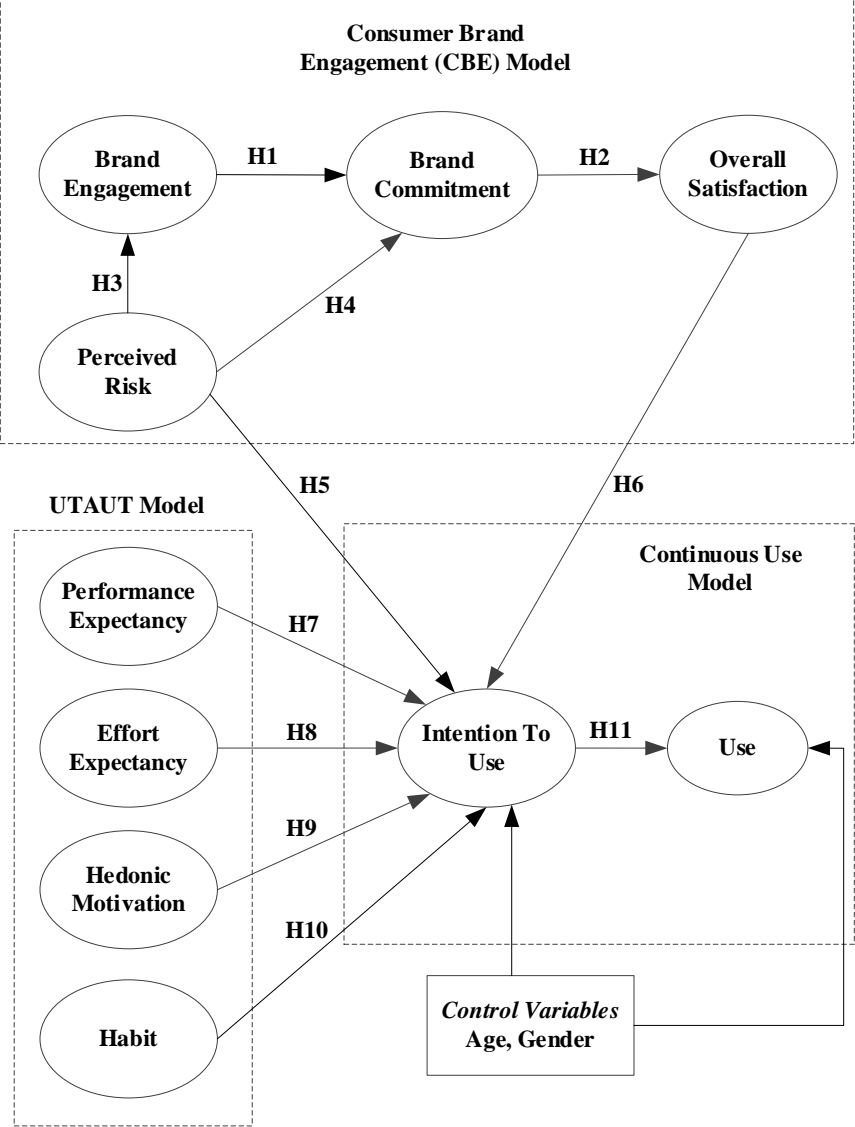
Consumer Brand Engagement (CBE) Model

Brand Engagement

H1

Brand Commitment

H2

Overall Satisfaction

H3

H4

Perceived Risk

H5

H6

UTAUT Model

Continuous Use Model

Performance Expectancy

H7

Effort Expectancy

H8

Intention To Use

H11

Use

H9

Hedonic Motivation

H10

Habit

*Control Variables*
Age, Gender